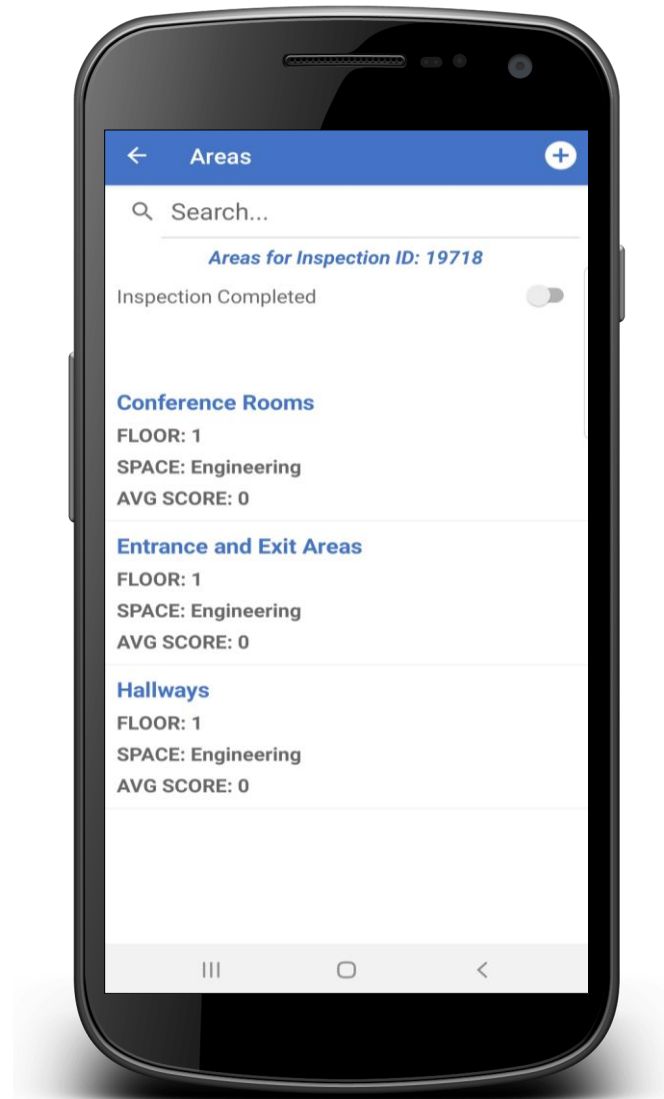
Areas

Search...

Areas for Inspection ID: 19718

Inspection Completed

Conference Rooms
FLOOR: 1
SPACE: Engineering
AVG SCORE: 0

Entrance and Exit Areas
FLOOR: 1
SPACE: Engineering
AVG SCORE: 0

Hallways
FLOOR: 1
SPACE: Engineering
AVG SCORE: 0